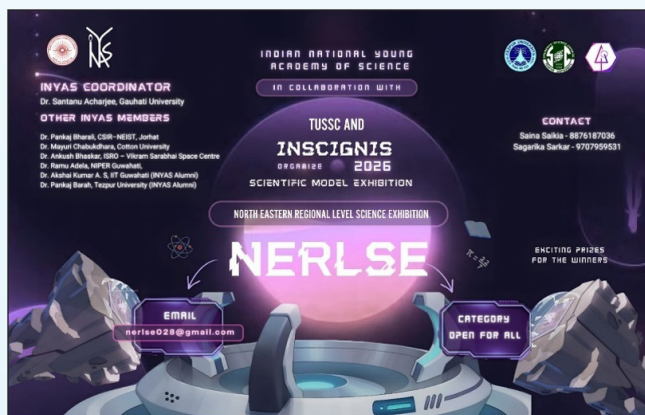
INDIAN NATIONAL YOUNG ACADEMY OF SCIENCE

IN COLLABORATION WITH

INYAS COORDINATOR
Dr. Santanu Acharjee, Gauhati University

OTHER INYAS MEMBERS
Dr. Pankaj Bharali, CSIR–NEIST, Jorhat
Dr. Mayuri Chabukdhara, Cotton University
Dr. Ankush Bhaskar, ISRO – Vikram Sarabhai Space Centre
Dr. Ramu Adela, NIPER Guwahati,
Dr. Akshai Kumar A. S, IIT Guwahati (INYAS Alumni)
Dr. Pankaj Barah, Tezpur University (INYAS Alumni)

TUSSC AND
INSCIGNIS
ORGANIZE 2026
SCIENTIFIC MODEL EXHIBITION

CONTACT
Saina Saikia - 8876187036
Sagarika Sarkar - 9707959531

NORTH EASTERN REGIONAL LEVEL SCIENCE EXHIBITION

NERLSE

EXCITING PRIZES FOR THE WINNERS

EMAIL
nerlse028@gmail.com

CATEGORY
OPEN FOR ALL